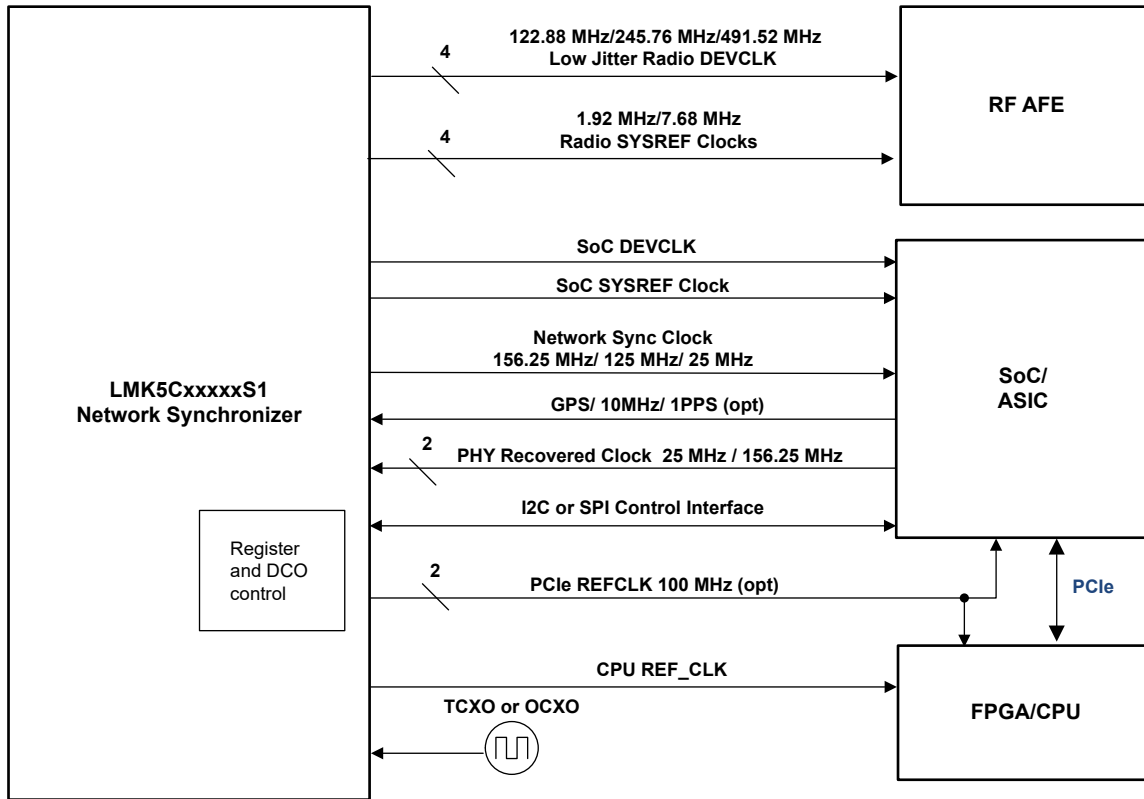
LMK5CxxxxxS1
Network Synchronizer

Register and DCO control

4
122.88 MHz/245.76 MHz/491.52 MHz
Low Jitter Radio DEVCLK

4
1.92 MHz/7.68 MHz
Radio SYSREF Clocks

RF AFE

SoC DEVCLK

SoC SYSREF Clock

Network Sync Clock
156.25 MHz/ 125 MHz/ 25 MHz

GPS/ 10MHz/ 1PPS (opt)

2
PHY Recovered Clock 25 MHz / 156.25 MHz

I2C or SPI Control Interface

SoC/
ASIC

2
PCIe REFCLK 100 MHz (opt)

PCIe

CPU REF_CLK

TCXO or OCXO

FPGA/CPU